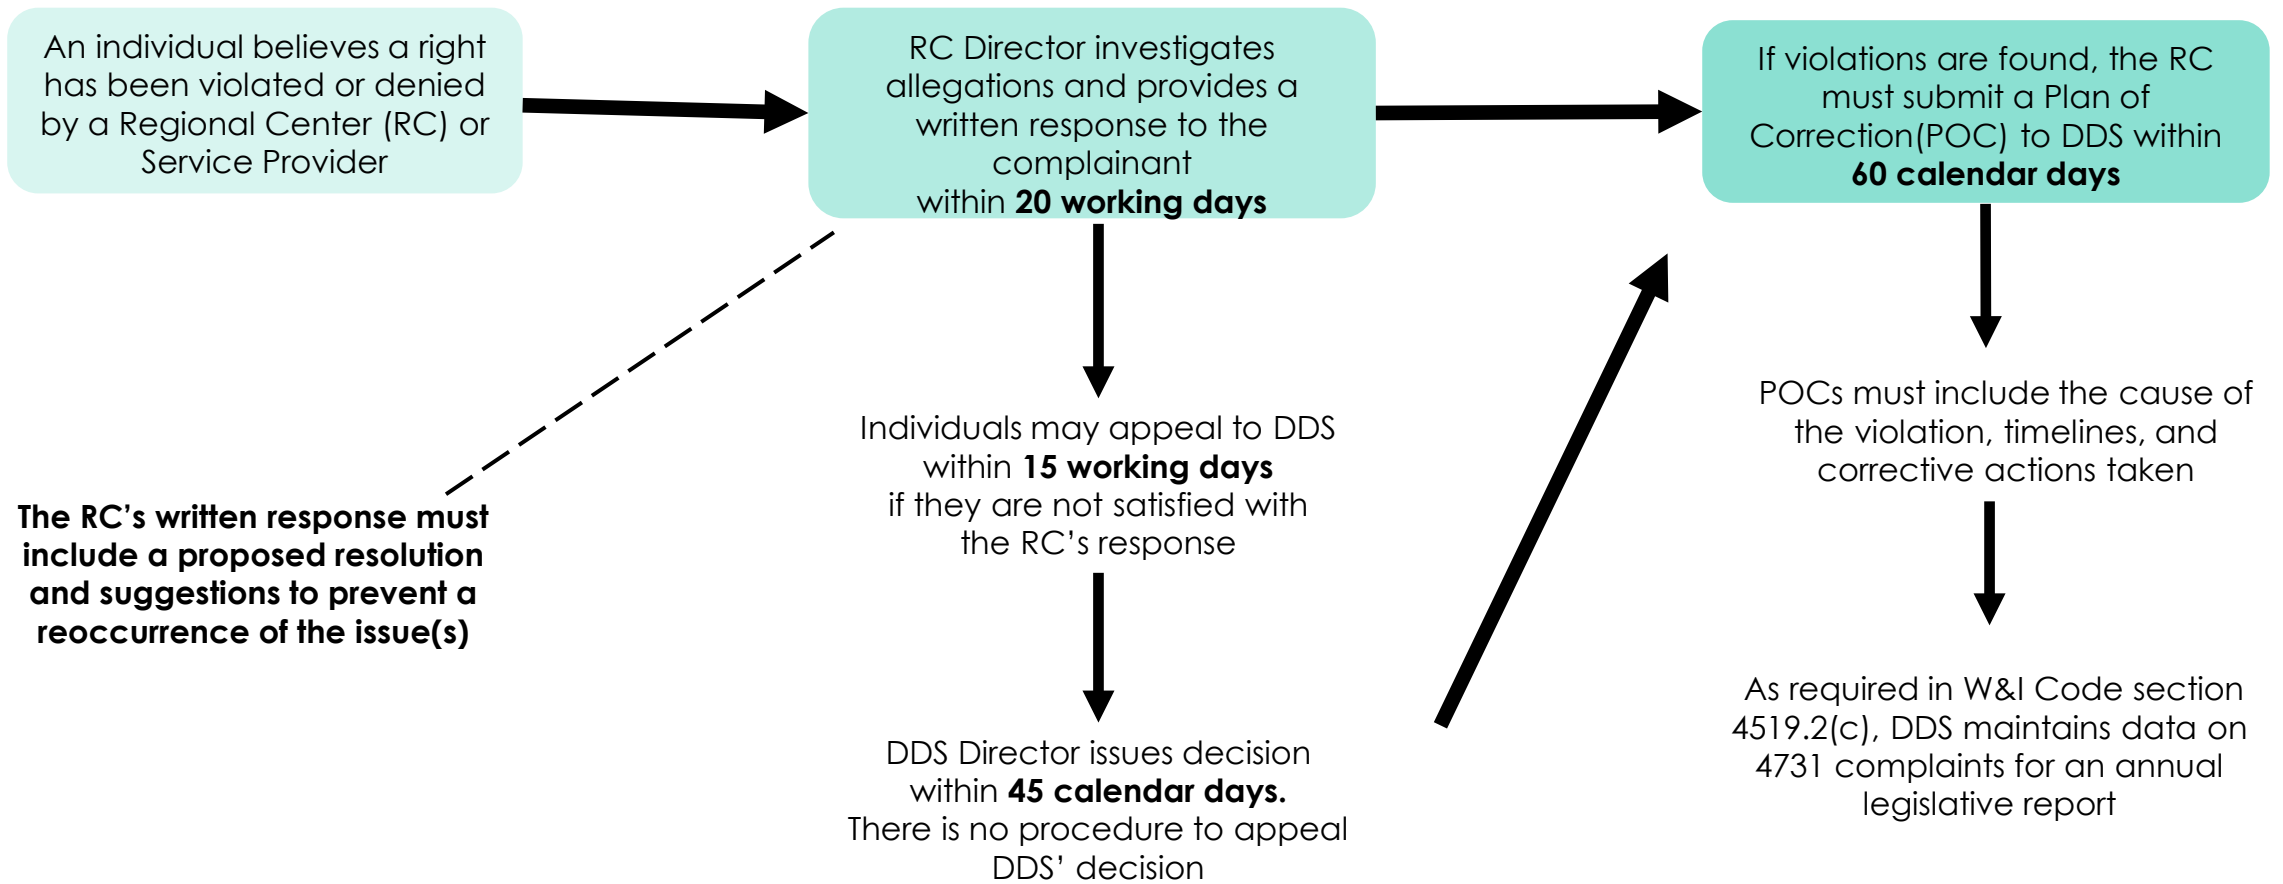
An individual believes a right has been violated or denied by a Regional Center (RC) or Service Provider

RC Director investigates allegations and provides a written response to the complainant within **20 working days**

If violations are found, the RC must submit a Plan of Correction(POC) to DDS within **60 calendar days**

**The RC's written response must include a proposed resolution and suggestions to prevent a reoccurrence of the issue(s)**

Individuals may appeal to DDS within **15 working days** if they are not satisfied with the RC's response

POCs must include the cause of the violation, timelines, and corrective actions taken

DDS Director issues decision within **45 calendar days.** There is no procedure to appeal DDS' decision

As required in W&I Code section 4519.2(c), DDS maintains data on 4731 complaints for an annual legislative report